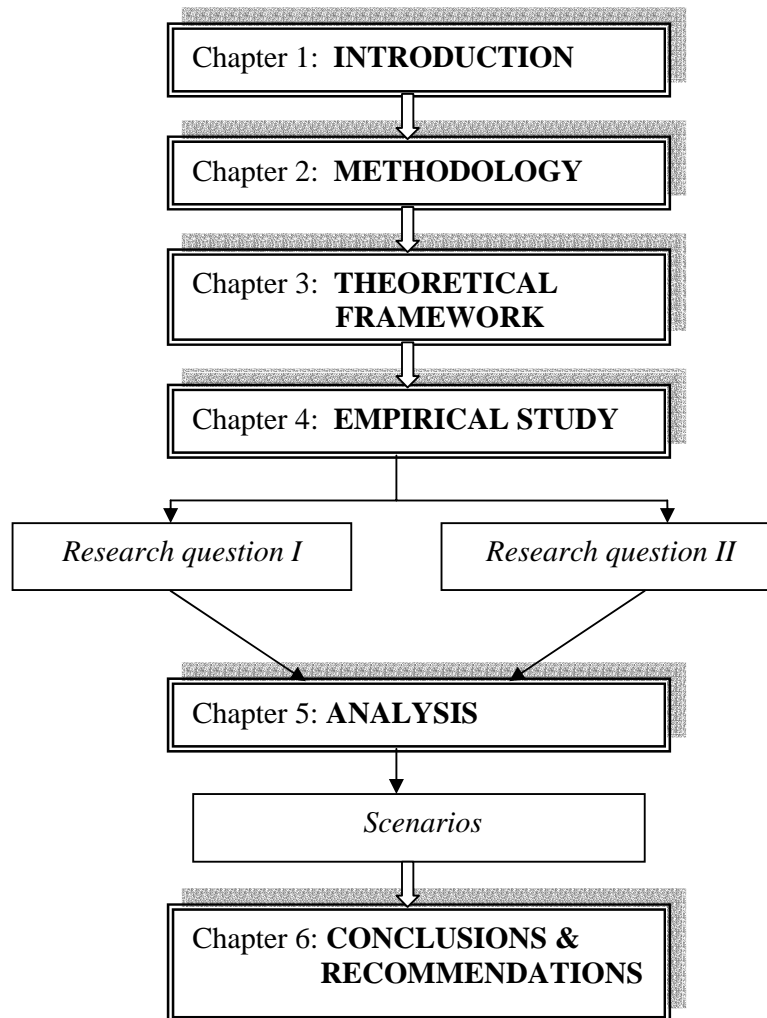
Chapter 1: **INTRODUCTION**

Chapter 2: **METHODOLOGY**

Chapter 3: **THEORETICAL FRAMEWORK**

Chapter 4: **EMPIRICAL STUDY**

*Research question I*

*Research question II*

Chapter 5: **ANALYSIS**

*Scenarios*

Chapter 6: **CONCLUSIONS & RECOMMENDATIONS**